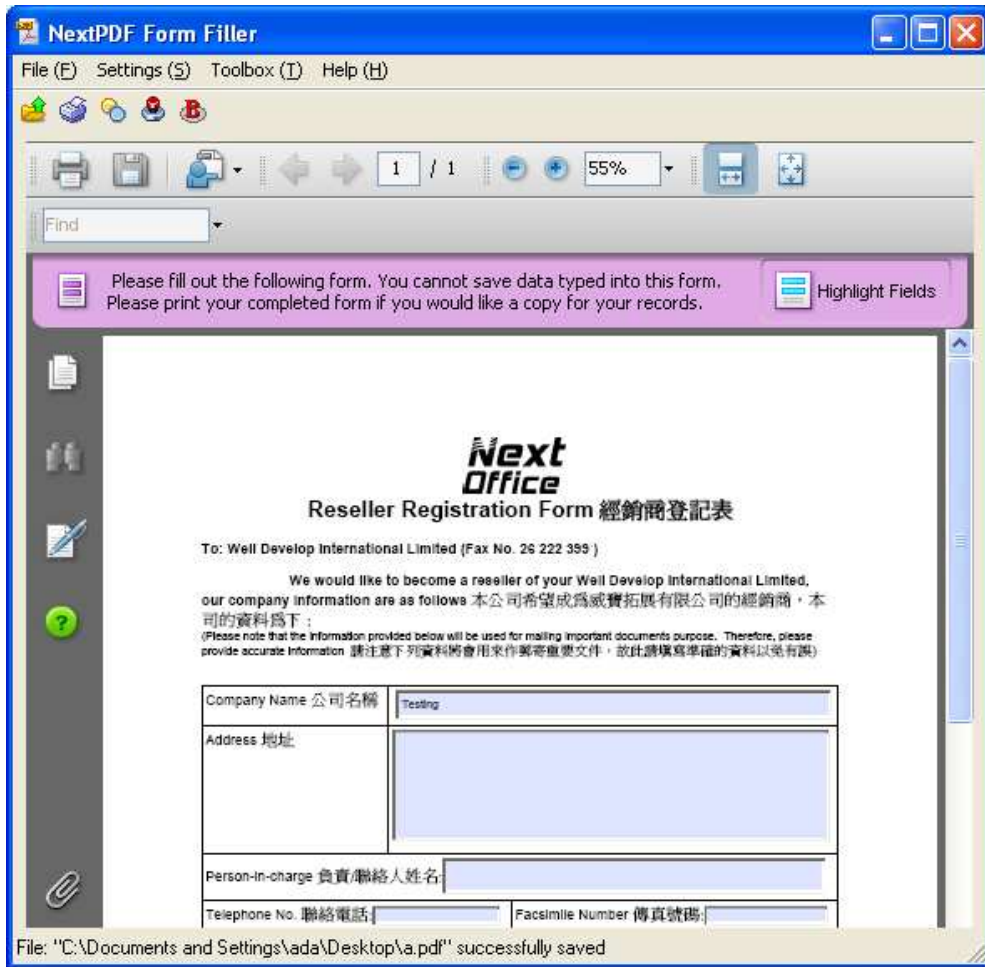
NextPDF Form Filler

File (F) Settings (S) Toolbox (T) Help (H)

1 / 1 55%

Find

Please fill out the following form. You cannot save data typed into this form. Please print your completed form if you would like a copy for your records.

Highlight Fields

Next Office

Reseller Registration Form 經銷商登記表

To: Well Develop International Limited (Fax No. 26 222 399)

We would like to become a reseller of your Well Develop International Limited, our company information are as follows 本公司希望成為威寶拓展有限公司的經銷商，本司的資料為下：
(Please note that the information provided below will be used for mailing important documents purpose. Therefore, please provide accurate information 請注意下列資料將會用來作郵寄重要文件，故此請填寫準確的資料以免有誤)

| Company Name 公司名稱 | Testing |
|---|---|
| Address 地址 | |
| Person-in-charge 負責/聯絡人姓名: | |
| Telephone No. 聯絡電話: | Facsimile Number 傳真號碼: |

File: "C:\Documents and Settings\ada\Desktop\a.pdf" successfully saved